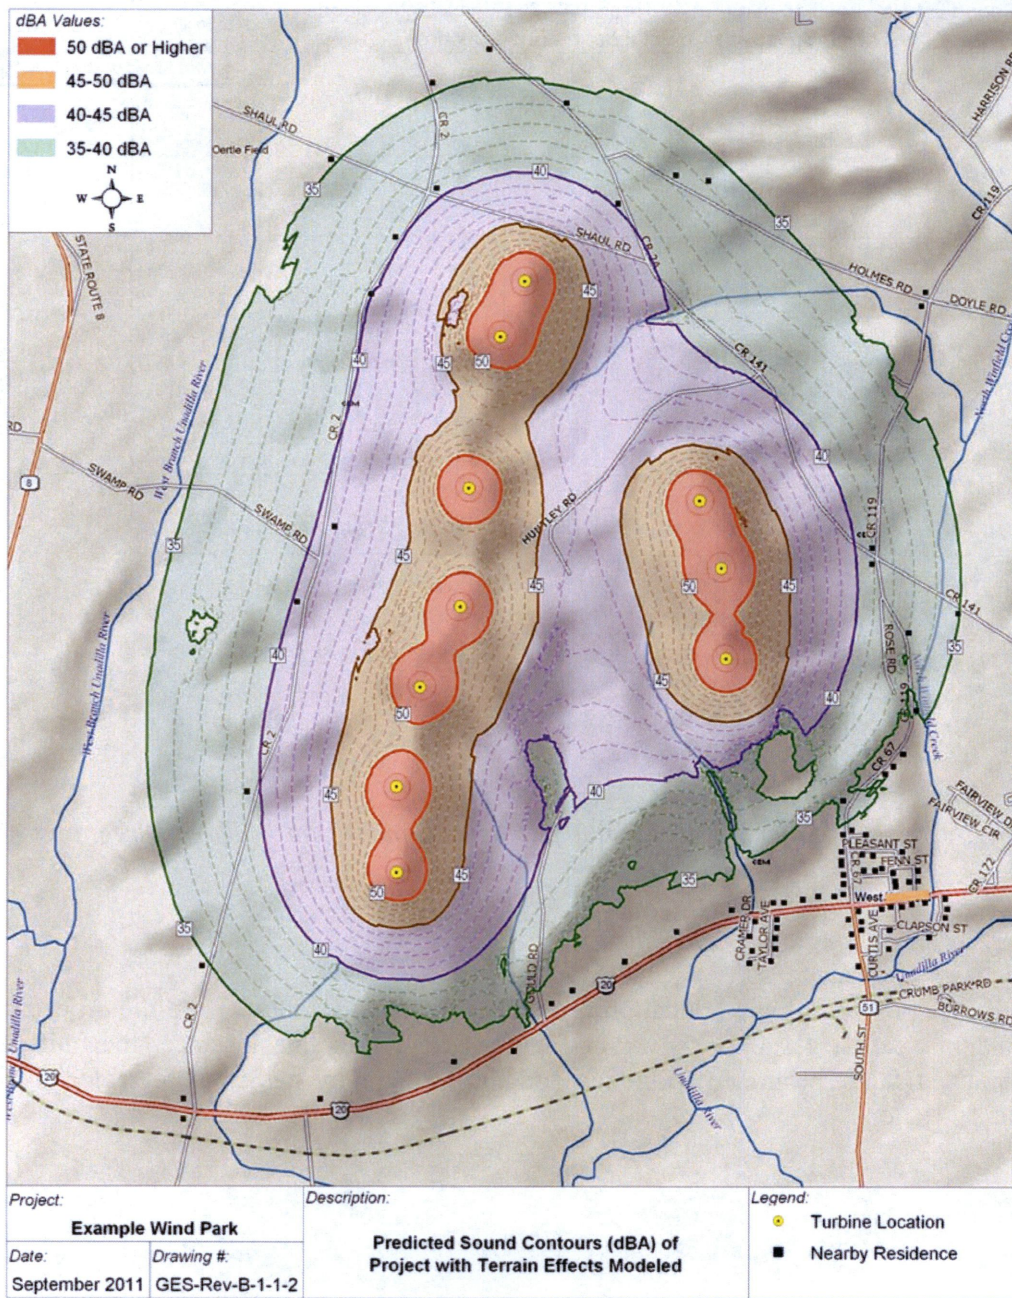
dBA Values:
50 dBA or Higher
45-50 dBA
40-45 dBA
35-40 dBA

N
W E
S

SHAUL RD
CR 2
Oertle Field
HARRISON RD
CR 119
STATE ROUTE 8
35
40
SHAUL RD
CR 2A
HOLMES RD
DOYLE RD
North Winfield Creek
45
50
40
45
CR 141
CEM
West Branch Unadilla River
RD
8
SWAMP RD
SWAMP RD
HUNTLEY RD
40
CR 119
35
45
45
50
45
CR 141
West Branch Unadilla River
40
ROSE RD
35
45
CR 67
50
40
Creek
CR 2
45
40
FAIRVIEW DR
FAIRVIEW CIR
35
PLEASANT ST
FENN ST
CEM
50
45
35
CR 172
West
CRAMER DR
TAYLOR AVE
CURTIS AVE
CLAPSON ST
35
40
CR 110 RD
Unadilla River
20
CRUMB PARK RD
BURROWS RD
51
CR 2
SOUTH ST
West Branch Unadilla River
20
20
Unadilla River

Project:
Example Wind Park
Date:
September 2011
Drawing #:
GES-Rev-B-1-1-2
Description:
Predicted Sound Contours (dBA) of Project with Terrain Effects Modeled
Legend:
Turbine Location
Nearby Residence